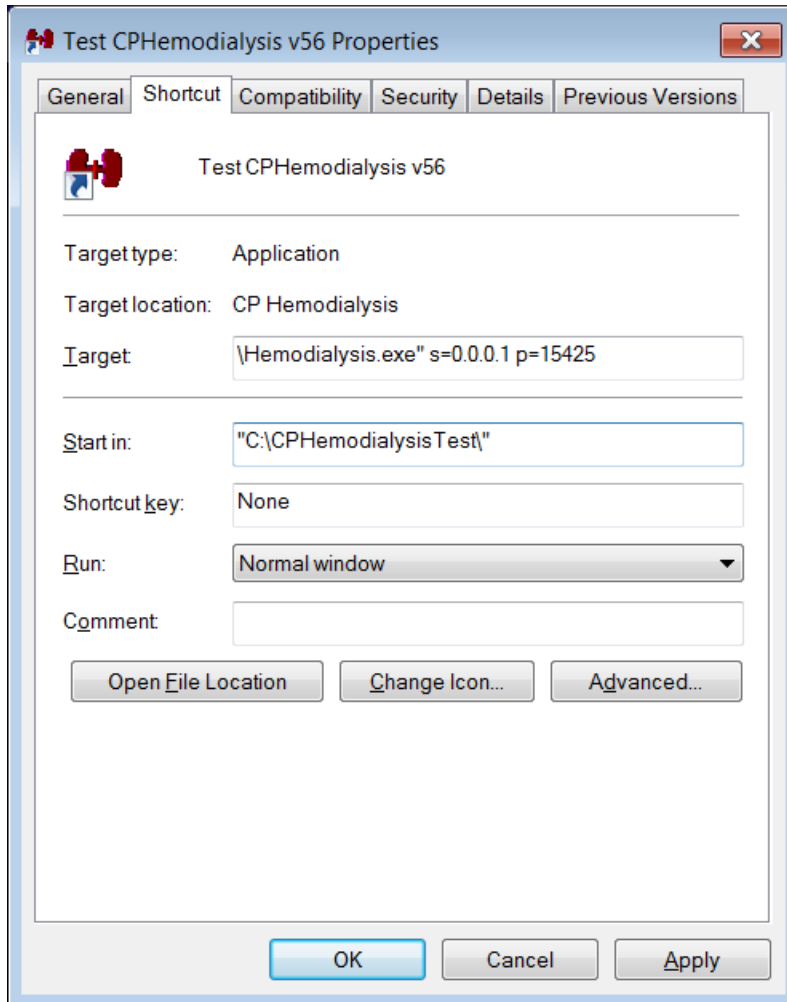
Test CPHemodialysis v56 Properties

General | Shortcut | Compatibility | Security | Details | Previous Versions

Test CPHemodialysis v56

Target type: Application

Target location: CP Hemodialysis

Target: \Hemodialysis.exe" s=0.0.0.1 p=15425

Start in: "C:\CPHemodialysisTest\"

Shortcut key: None

Run: Normal window

Comment:

Open File Location | Change Icon... | Advanced...

OK | Cancel | Apply